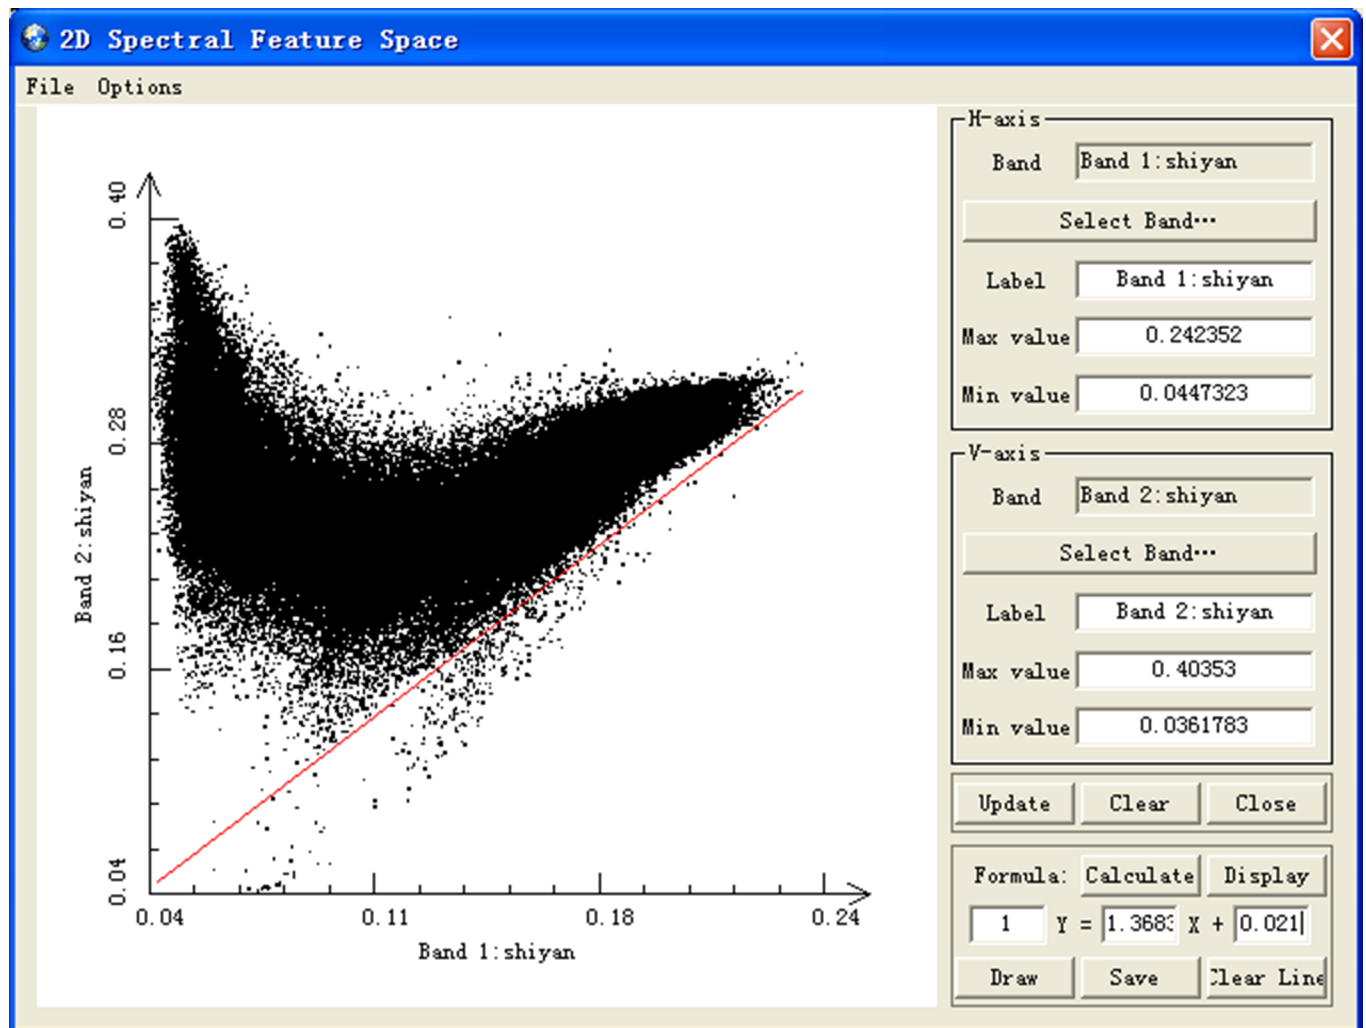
2D Spectral Feature Space

File Options

0.40
0.28
0.16
0.04
Band 2:shiyan

0.04 0.11 0.18 0.24
Band 1:shiyan

H-axis
Band Band 1:shiyan
Select Band···
Label Band 1:shiyan
Max value 0.242352
Min value 0.0447323

V-axis
Band Band 2:shiyan
Select Band···
Label Band 2:shiyan
Max value 0.40353
Min value 0.0361783

Update Clear Close

Formula: Calculate Display
1 Y = 1.368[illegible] X + 0.021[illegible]
Draw Save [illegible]lear Line